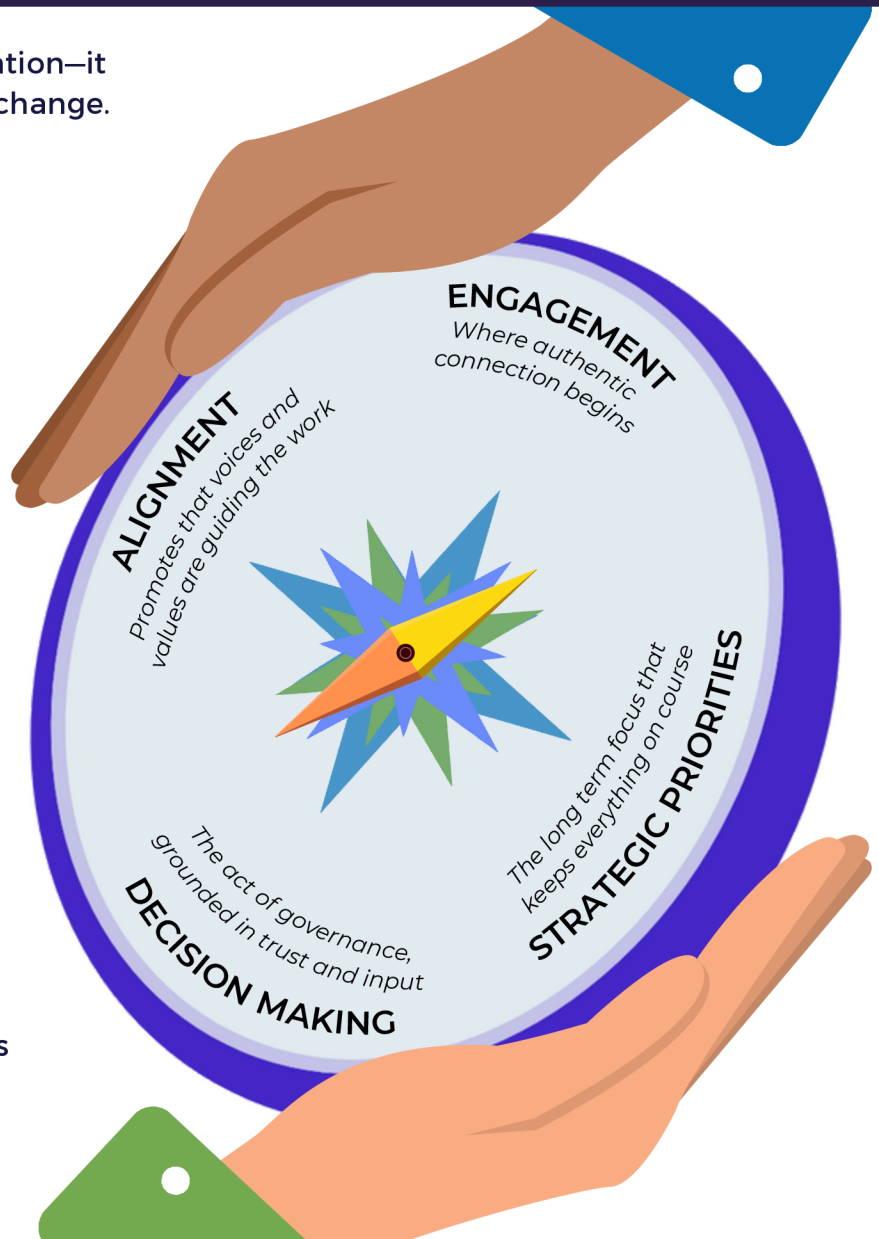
ntion—it
change.

ENGAGEMENT
Where authentic connection begins

ALIGNMENT
Promotes that voices and values are guiding the work

STRATEGIC PRIORITIES
The long term focus that keeps everything on course

DECISION MAKING
The act of governance, grounded in trust and input

s